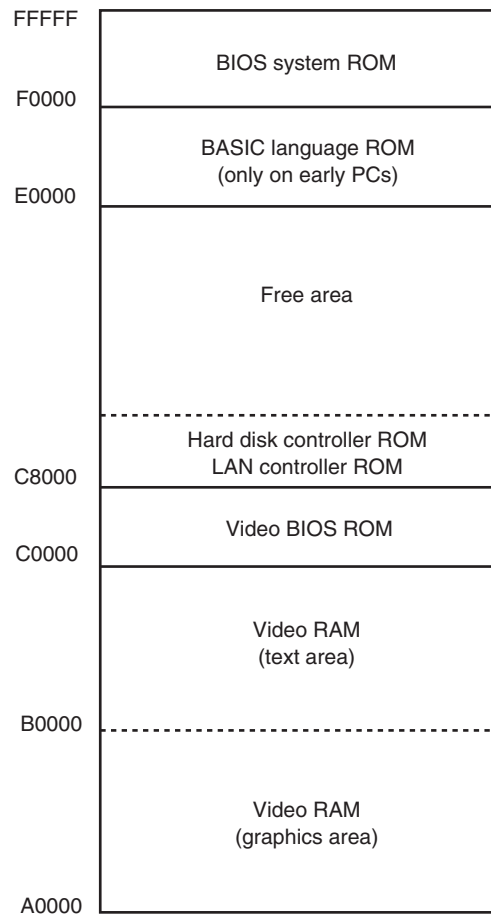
FFFFF

BIOS system ROM

F0000

BASIC language ROM
(only on early PCs)

E0000

Free area

Hard disk controller ROM
LAN controller ROM

C8000

Video BIOS ROM

C0000

Video RAM
(text area)

B0000

Video RAM
(graphics area)

A0000